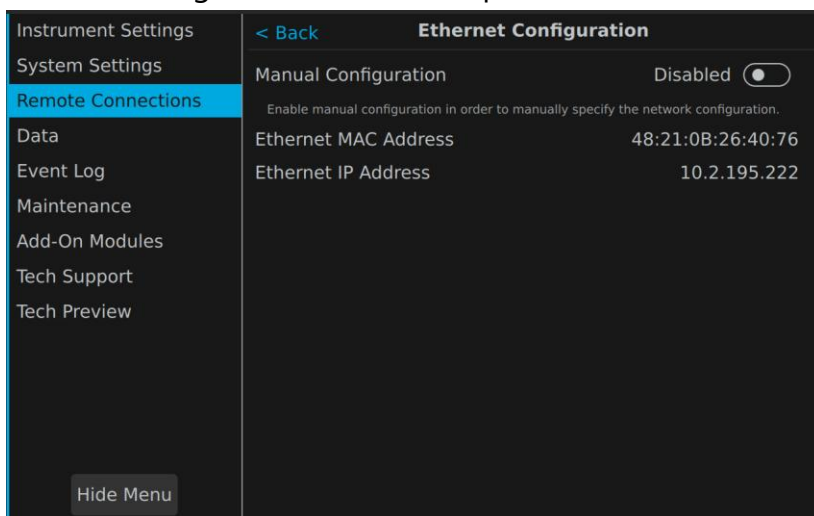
Instrument Settings
System Settings
Remote Connections
Data
Event Log
Maintenance
Add-On Modules
Tech Support
Tech Preview

Hide Menu

< Back
Ethernet Configuration

Manual Configuration
Disabled

Enable manual configuration in order to manually specify the network configuration.

Ethernet MAC Address
48:21:0B:26:40:76

Ethernet IP Address
10.2.195.222